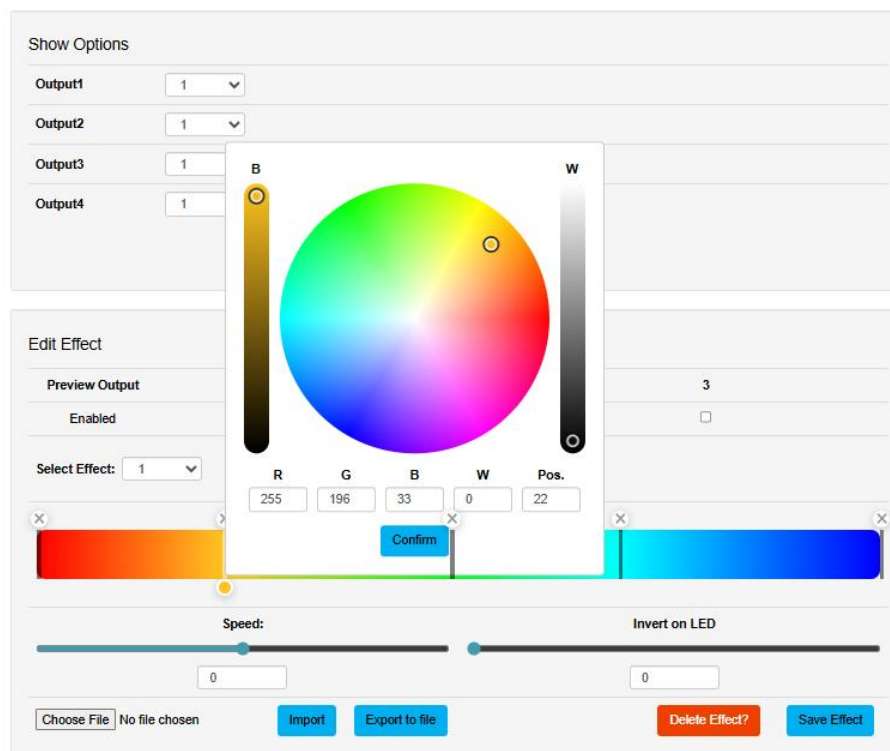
Show Options

Output1 1

Output2 1

Output3 1

Output4 1

B

W

R 255
G 196
B 33
W 0
Pos. 22

Confirm

Edit Effect

Preview Output

3

Enabled

Select Effect: 1

Speed:

0

Invert on LED

0

Choose File No file chosen

Import

Export to file

Delete Effect?

Save Effect